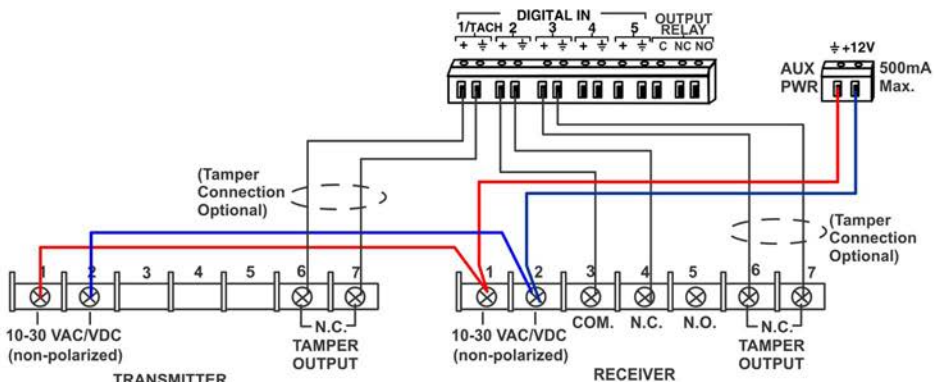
DIGITAL IN
1/TACH 2 3 4 5
+ ⏚ + ⏚ + ⏚ + ⏚ + ⏚
OUTPUT RELAY
C NC NO

⏚ +12V
AUX PWR
500mA Max.

(Tamper Connection Optional)

(Tamper Connection Optional)

1 2 3 4 5 6 7
10-30 VAC/VDC (non-polarized)
N.C.
TAMPER OUTPUT
TRANSMITTER

1 2 3 4 5 6 7
10-30 VAC/VDC (non-polarized)
COM. N.C. N.O.
N.C.
TAMPER OUTPUT
RECEIVER